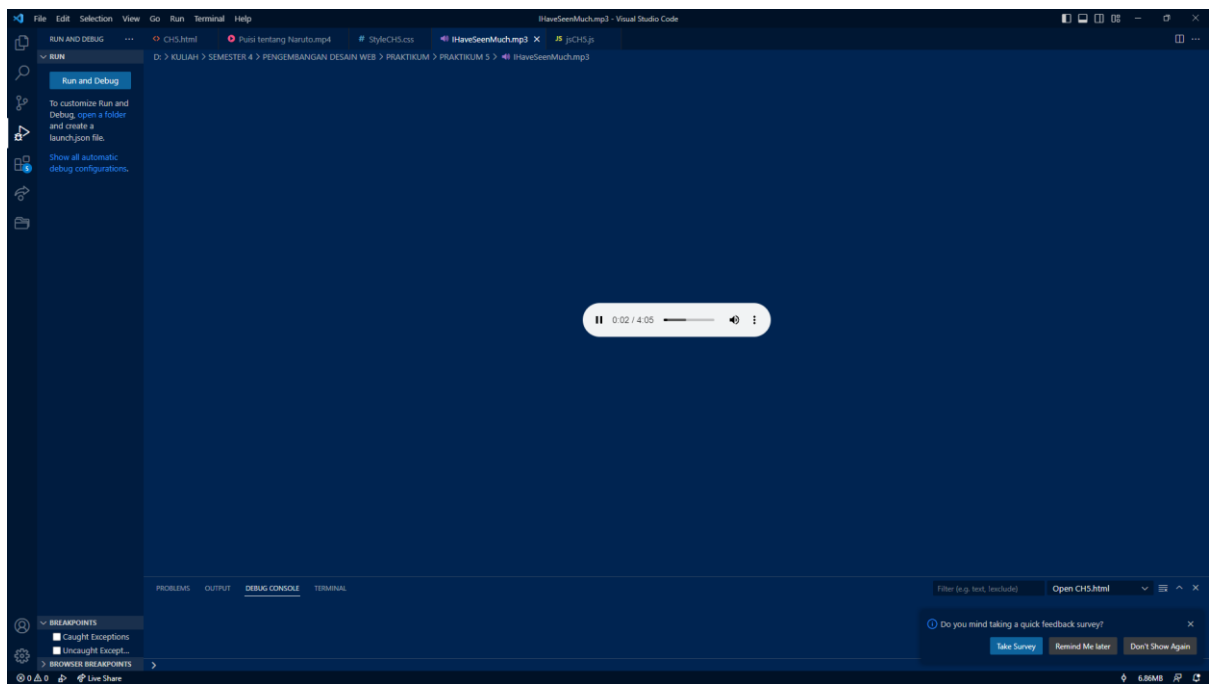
File Edit Selection View Go Run Terminal Help

IHaveSeenMuch.mp3 - Visual Studio Code

RUN AND DEBUG ···

CH5.html

Puisi tentang Naruto.mp4

# StyleCH5.css

IHaveSeenMuch.mp3 ×

JS jsCH5.js

D: > KULIAH > SEMESTER 4 > PENGEMBANGAN DESAIN WEB > PRAKTIKUM > PRAKTIKUM 5 > IHaveSeenMuch.mp3

RUN

Run and Debug

To customize Run and Debug, open a folder and create a launch.json file.

Show all automatic debug configurations.

0:02 / 4:05

PROBLEMS OUTPUT DEBUG CONSOLE TERMINAL

Filter (e.g. text, !exclude)

Open CH5.html

BREAKPOINTS

Caught Exceptions

Uncaught Except...

BROWSER BREAKPOINTS

Do you mind taking a quick feedback survey?

Take Survey

Remind Me later

Don't Show Again

⊗ 0 ⚠ 0

Live Share

6.86MB